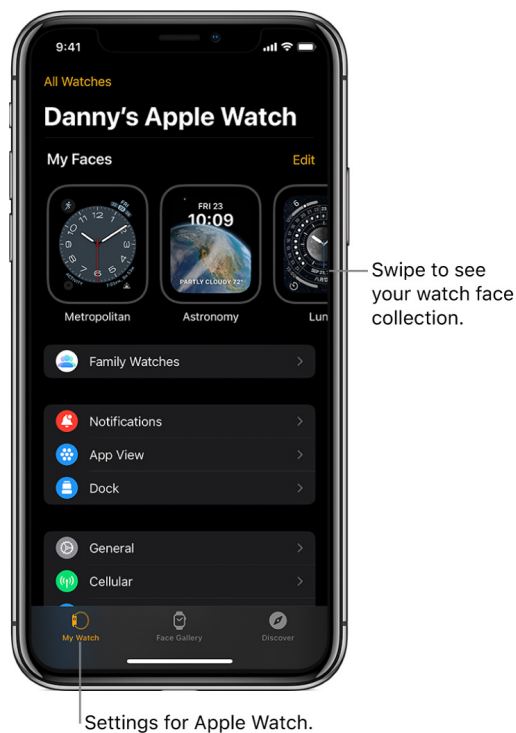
9:41

All Watches

Danny's Apple Watch

My Faces

Edit

FRI 23
10:09
PARTLY CLOUDY 72°

Metropolitan

Astronomy

Lun

Swipe to see your watch face collection.

Family Watches

Notifications

App View

Dock

General

Cellular

My Watch

Face Gallery

Discover

Settings for Apple Watch.